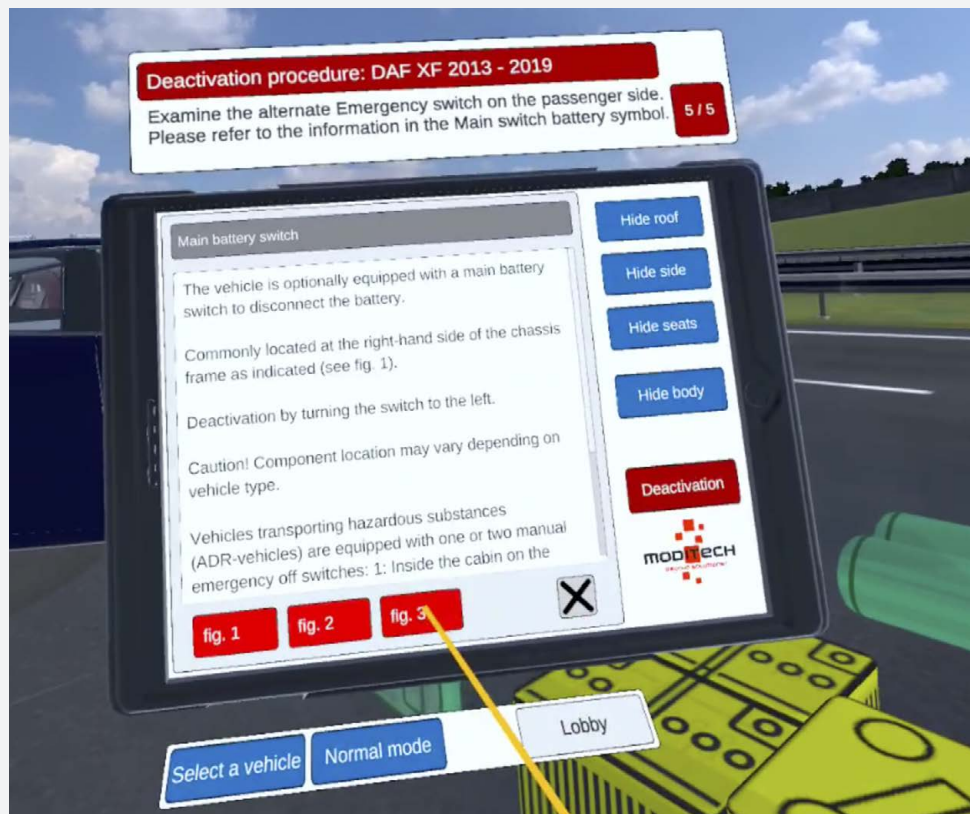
Deactivation procedure: DAF XF 2013 - 2019

Examine the alternate Emergency switch on the passenger side. Please refer to the information in the Main switch battery symbol.

5 / 5

Main battery switch

The vehicle is optionally equipped with a main battery switch to disconnect the battery.

Commonly located at the right-hand side of the chassis frame as indicated (see fig. 1).

Deactivation by turning the switch to the left.

Caution! Component location may vary depending on vehicle type.

Vehicles transporting hazardous substances (ADR-vehicles) are equipped with one or two manual emergency off switches: 1: Inside the cabin on the

fig. 1

fig. 2

fig. 3

X

Hide roof

Hide side

Hide seats

Hide body

Deactivation

MODITECH

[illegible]

Select a vehicle

Normal mode

Lobby